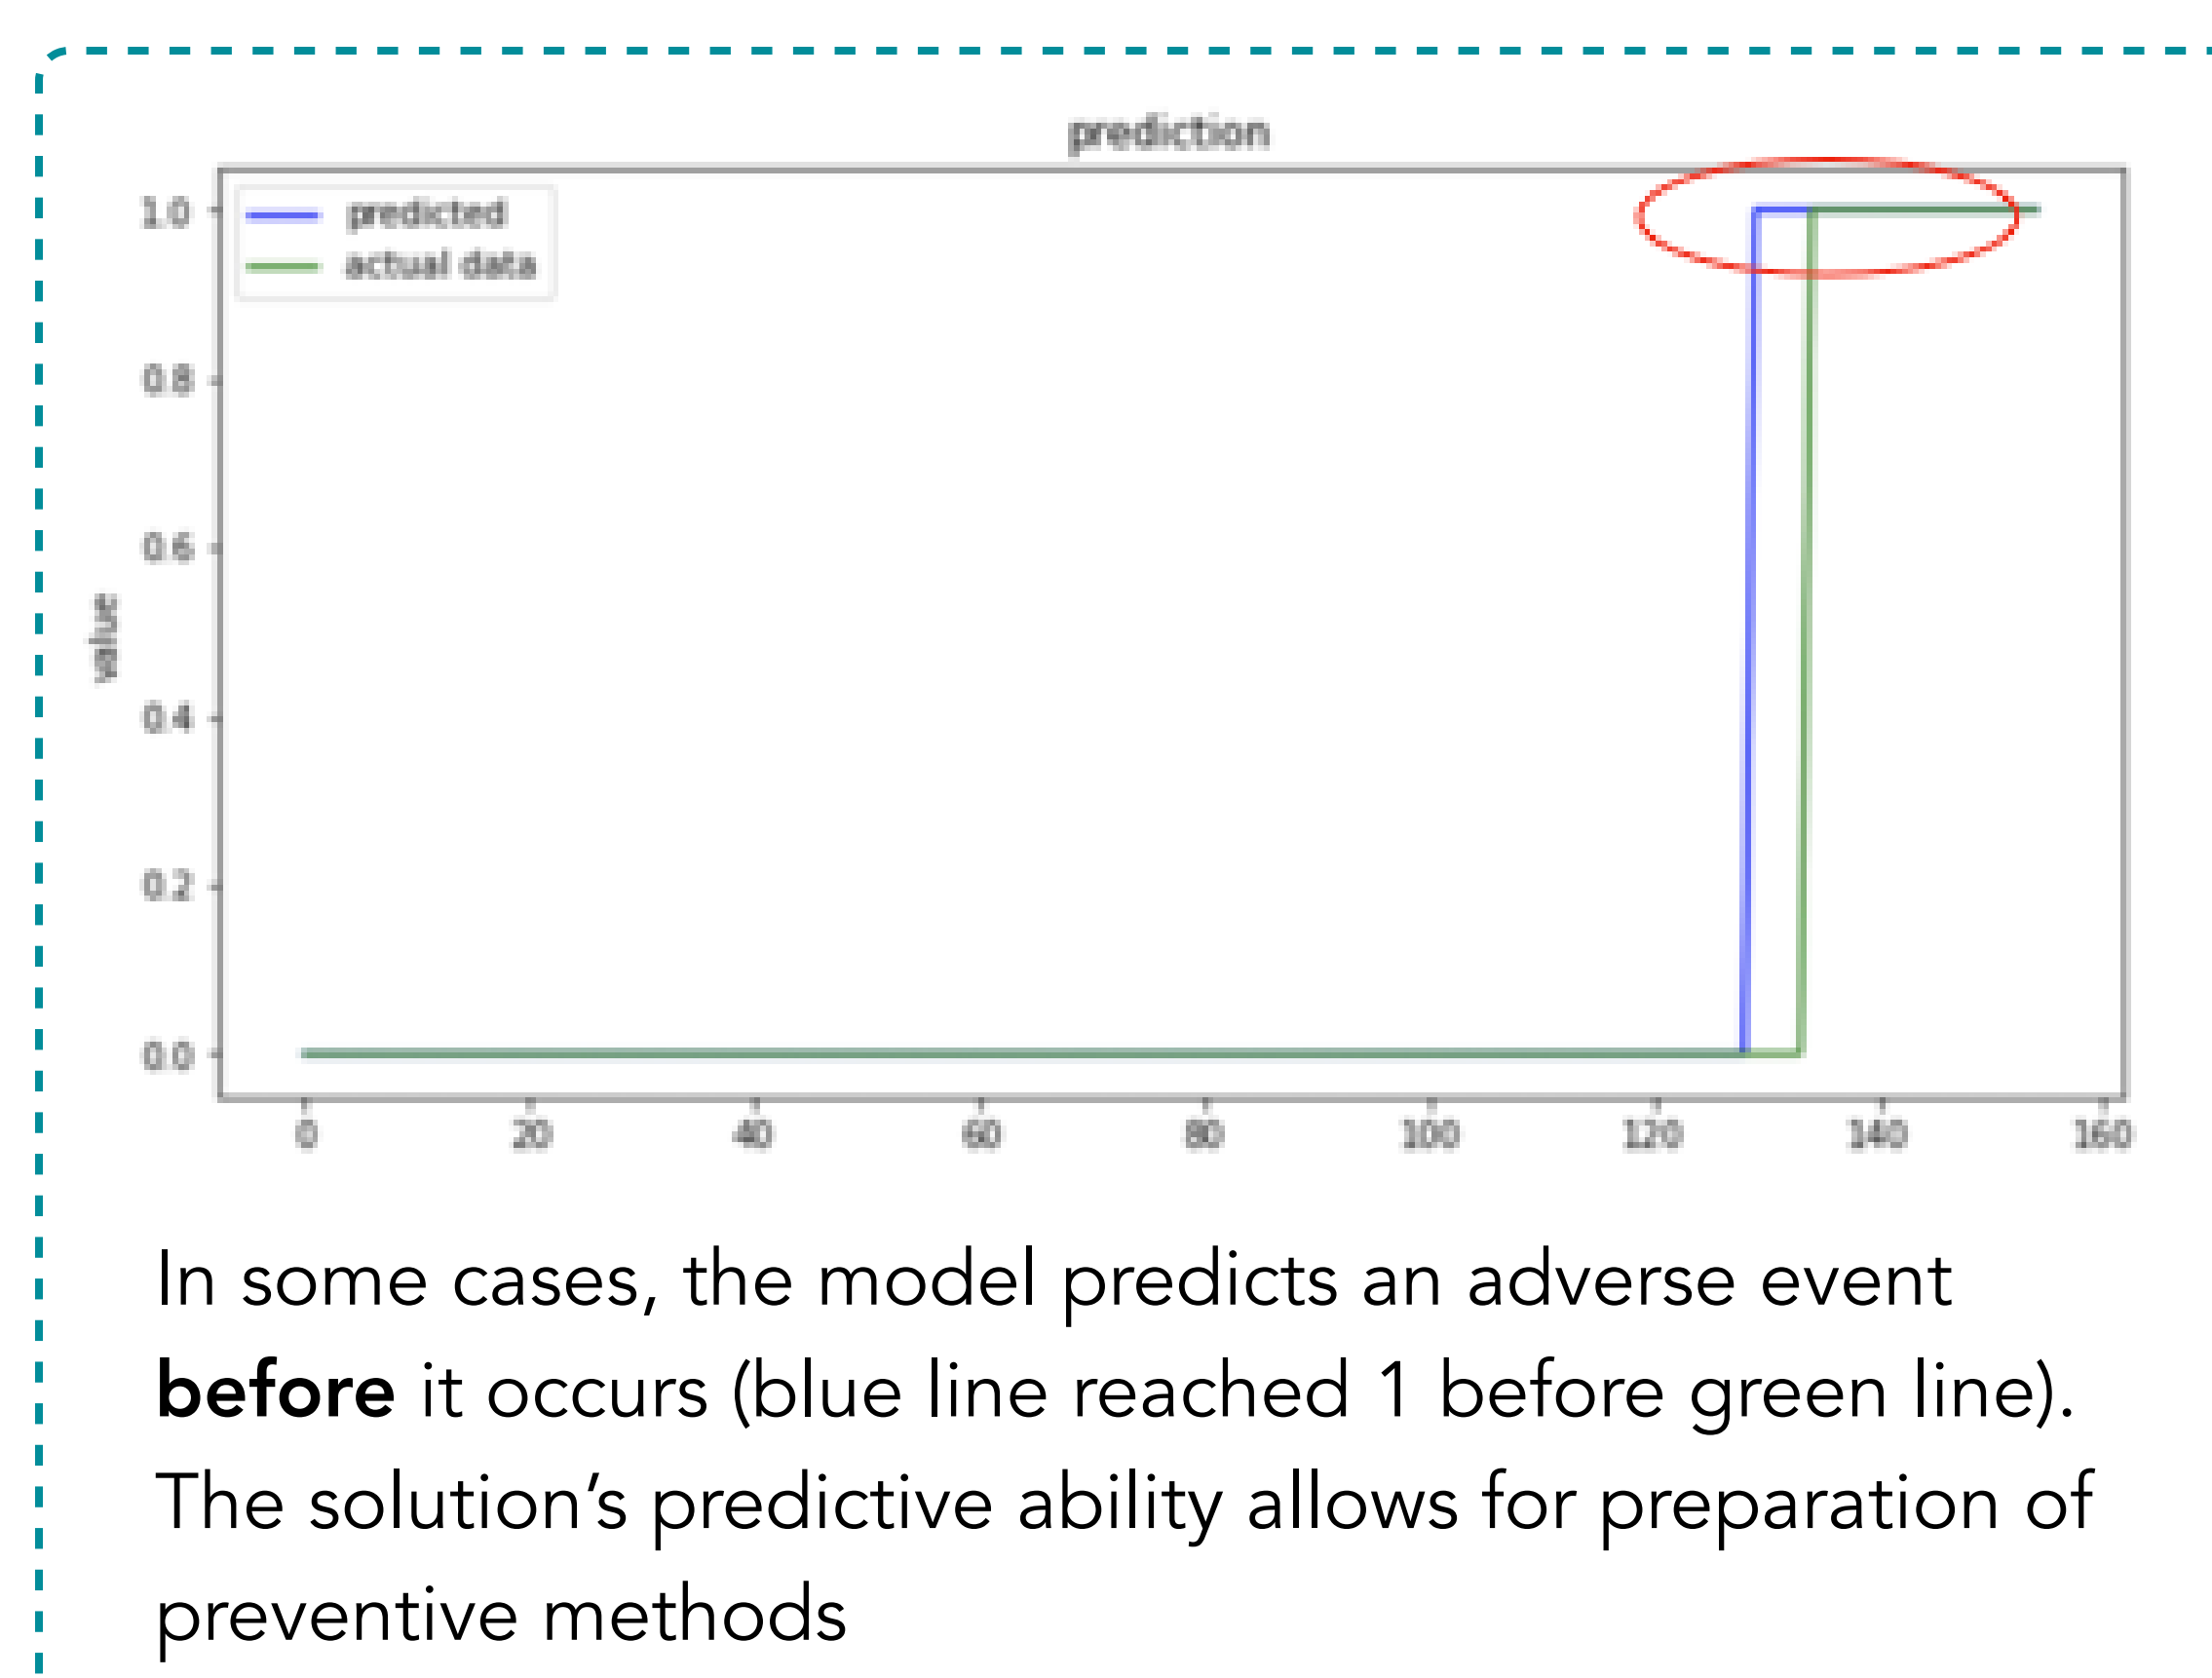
prediction

predicted
actual data

value

1.0
0.8
0.6
0.4
0.2
0.0

0
20
40
60
80
100
120
140
160

In some cases, the model predicts an adverse event **before** it occurs (blue line reached 1 before green line). The solution’s predictive ability allows for preparation of preventive methods